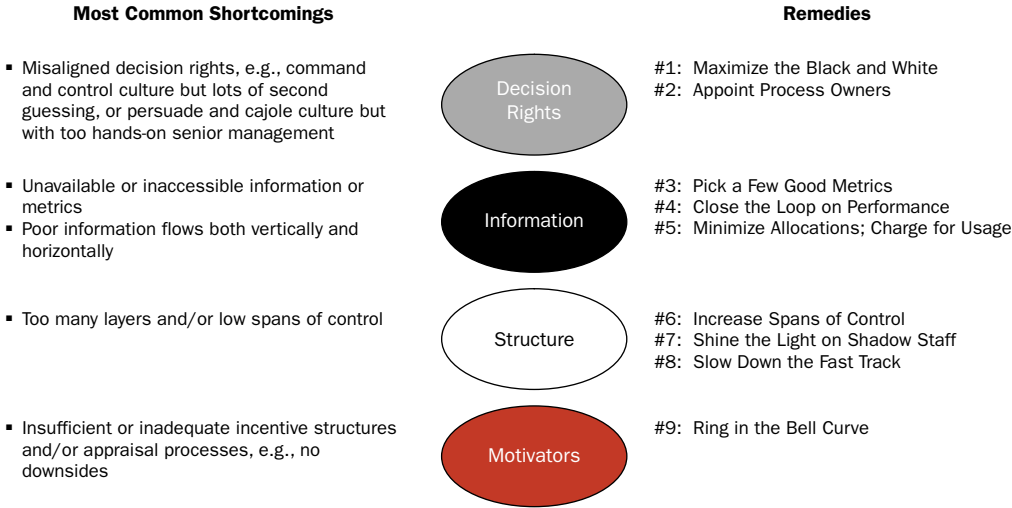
Most Common Shortcomings

Remedies

▪ Misaligned decision rights, e.g., command and control culture but lots of second guessing, or persuade and cajole culture but with too hands-on senior management

Decision Rights

#1: Maximize the Black and White
#2: Appoint Process Owners

▪ Unavailable or inaccessible information or metrics
▪ Poor information flows both vertically and horizontally

Information

#3: Pick a Few Good Metrics
#4: Close the Loop on Performance
#5: Minimize Allocations; Charge for Usage

▪ Too many layers and/or low spans of control

Structure

#6: Increase Spans of Control
#7: Shine the Light on Shadow Staff
#8: Slow Down the Fast Track

▪ Insufficient or inadequate incentive structures and/or appraisal processes, e.g., no downsides

Motivators

#9: Ring in the Bell Curve